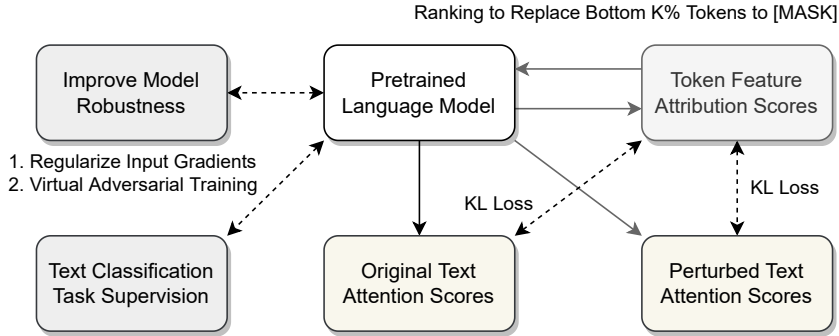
Ranking to Replace Bottom K% Tokens to [MASK]

Improve Model Robustness

Pretrained Language Model

Token Feature Attribution Scores

1. Regularize Input Gradients
2. Virtual Adversarial Training

KL Loss

KL Loss

Text Classification Task Supervision

Original Text Attention Scores

Perturbed Text Attention Scores